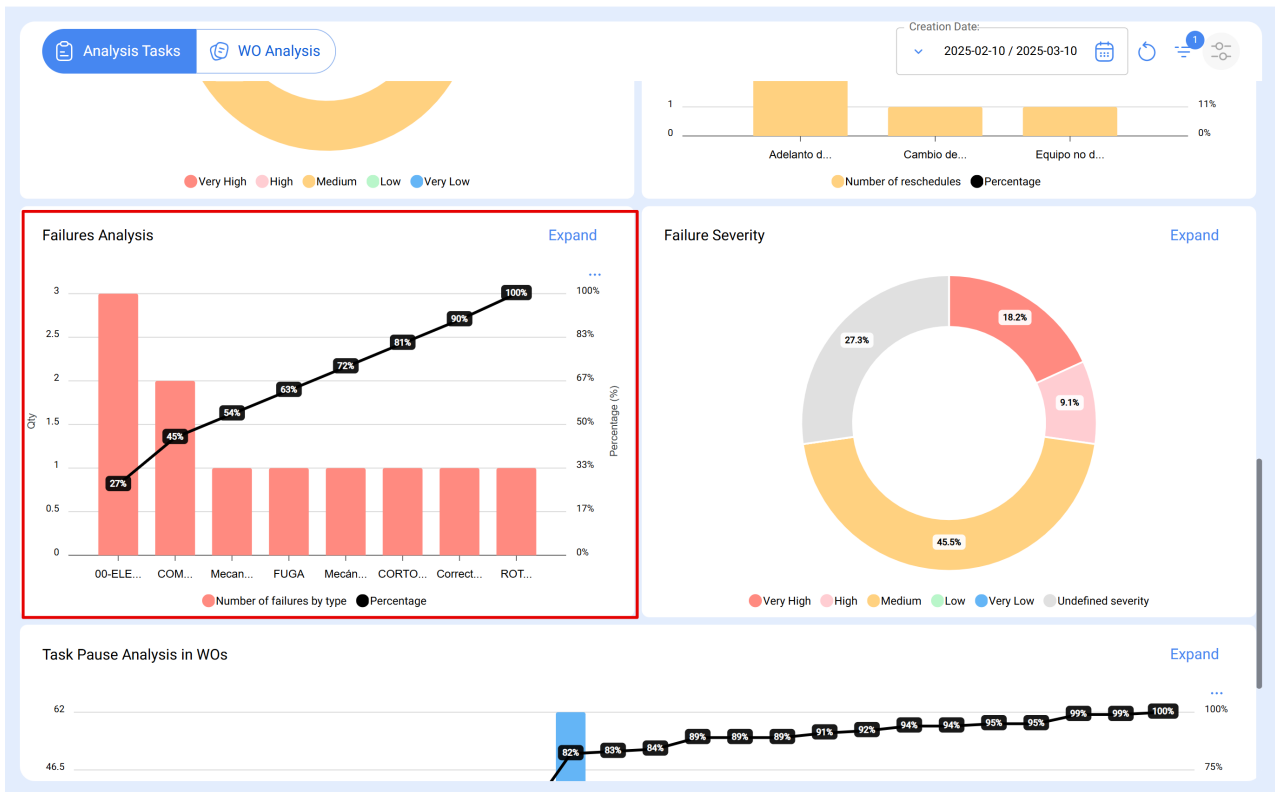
Analysis Tasks
WO Analysis
Creation Date:
2025-02-10 / 2025-03-10
1

Very High
High
Medium
Low
Very Low

1
0
Adelanto d...
Cambio de...
Equipo no d...
11%
0%
Number of reschedules
Percentage

Failures Analysis
Expand
...
3
2.5
2
1.5
1
0.5
0
Qty
100%
83%
67%
50%
33%
17%
0%
Percentage (%)
27%
45%
54%
63%
72%
81%
90%
100%
00-ELE...
COM...
Mecan...
FUGA
Mecán...
CORTO...
Correct...
ROT...
Number of failures by type
Percentage

Failure Severity
Expand
18.2%
9.1%
45.5%
27.3%
Very High
High
Medium
Low
Very Low
Undefined severity

Task Pause Analysis in WOs
Expand
...
62
46.5
100%
75%
82%
83%
84%
89%
89%
89%
91%
92%
94%
94%
95%
95%
99%
99%
100%